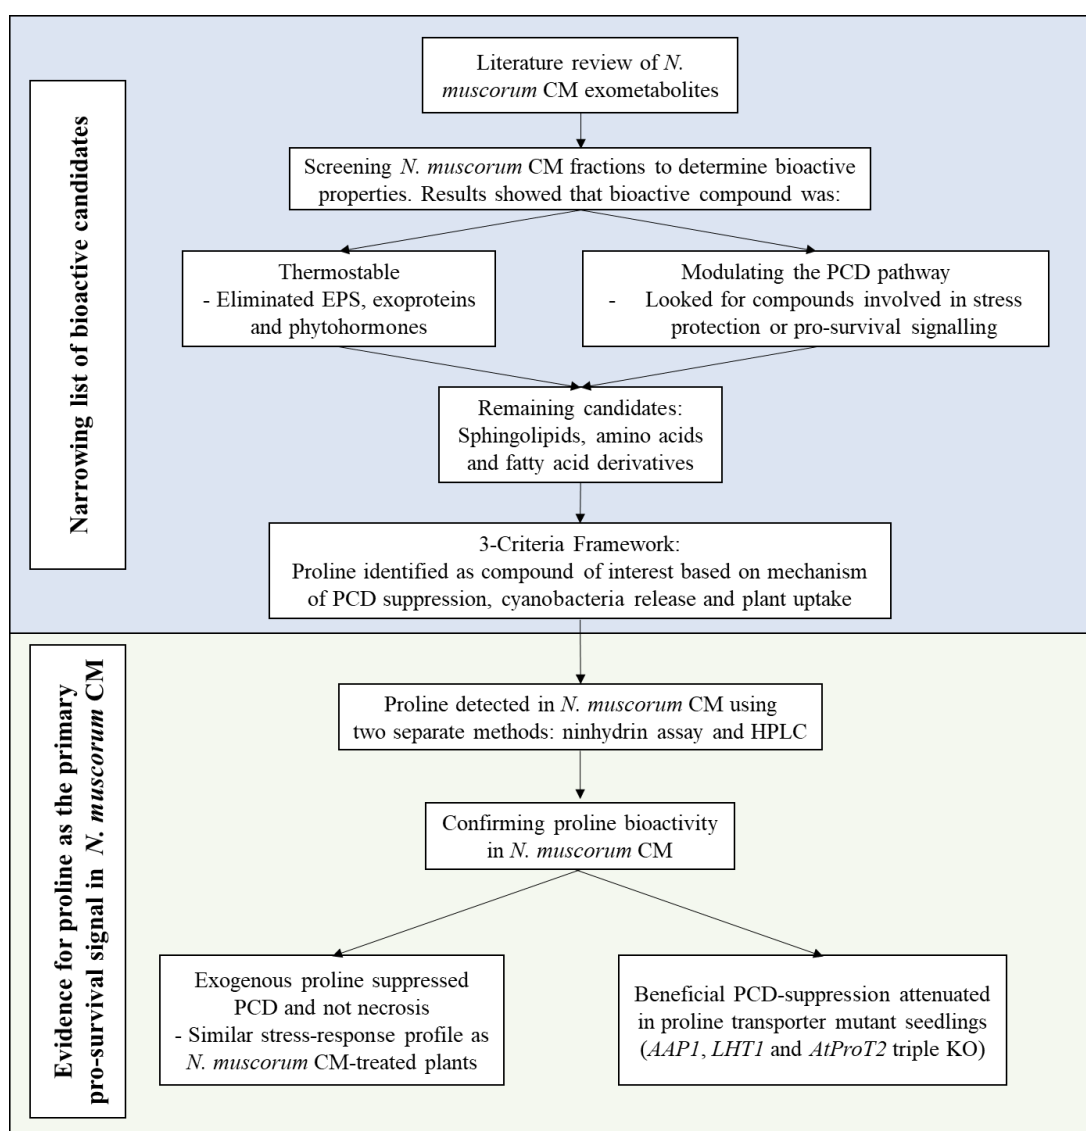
Narrowing list of bioactive candidates

Literature review of N. muscorum CM exometabolites

Screening N. muscorum CM fractions to determine bioactive properties. Results showed that bioactive compound was:

Thermostable
- Eliminated EPS, exoproteins and phytohormones

Modulating the PCD pathway
- Looked for compounds involved in stress protection or pro-survival signalling

Remaining candidates: Sphingolipids, amino acids and fatty acid derivatives

3-Criteria Framework:
Proline identified as compound of interest based on mechanism of PCD suppression, cyanobacteria release and plant uptake

Evidence for proline as the primary pro-survival signal in N. muscorum CM

Proline detected in N. muscorum CM using two separate methods: ninhydrin assay and HPLC

Confirming proline bioactivity in N. muscorum CM

Exogenous proline suppressed PCD and not necrosis
- Similar stress-response profile as N. muscorum CM-treated plants

Beneficial PCD-suppression attenuated in proline transporter mutant seedlings (AAP1, LHT1 and AtProT2 triple KO)